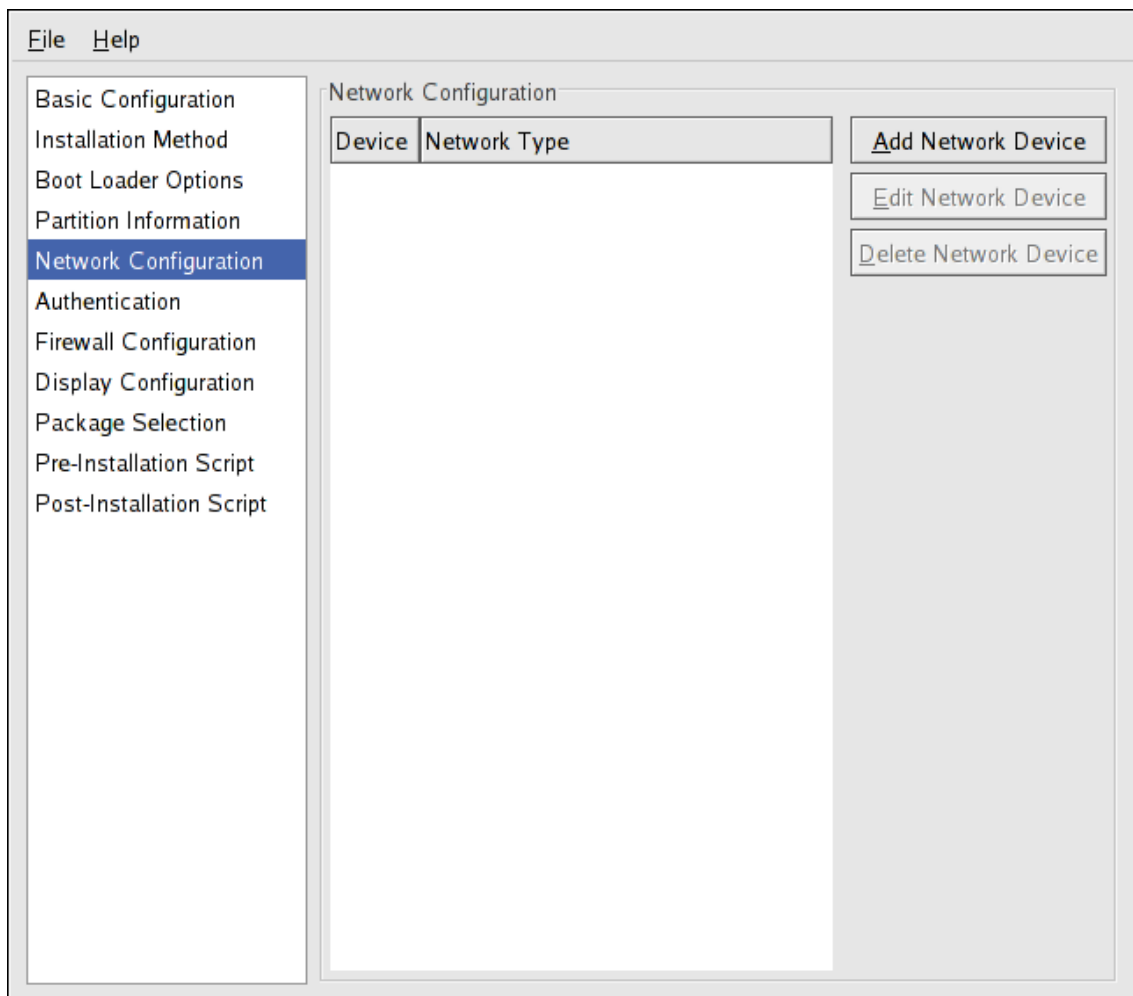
File Help

Basic Configuration
Installation Method
Boot Loader Options
Partition Information
Network Configuration
Authentication
Firewall Configuration
Display Configuration
Package Selection
Pre-Installation Script
Post-Installation Script

Network Configuration

| Device | Network Type |
|---|---|

Add Network Device
Edit Network Device
Delete Network Device